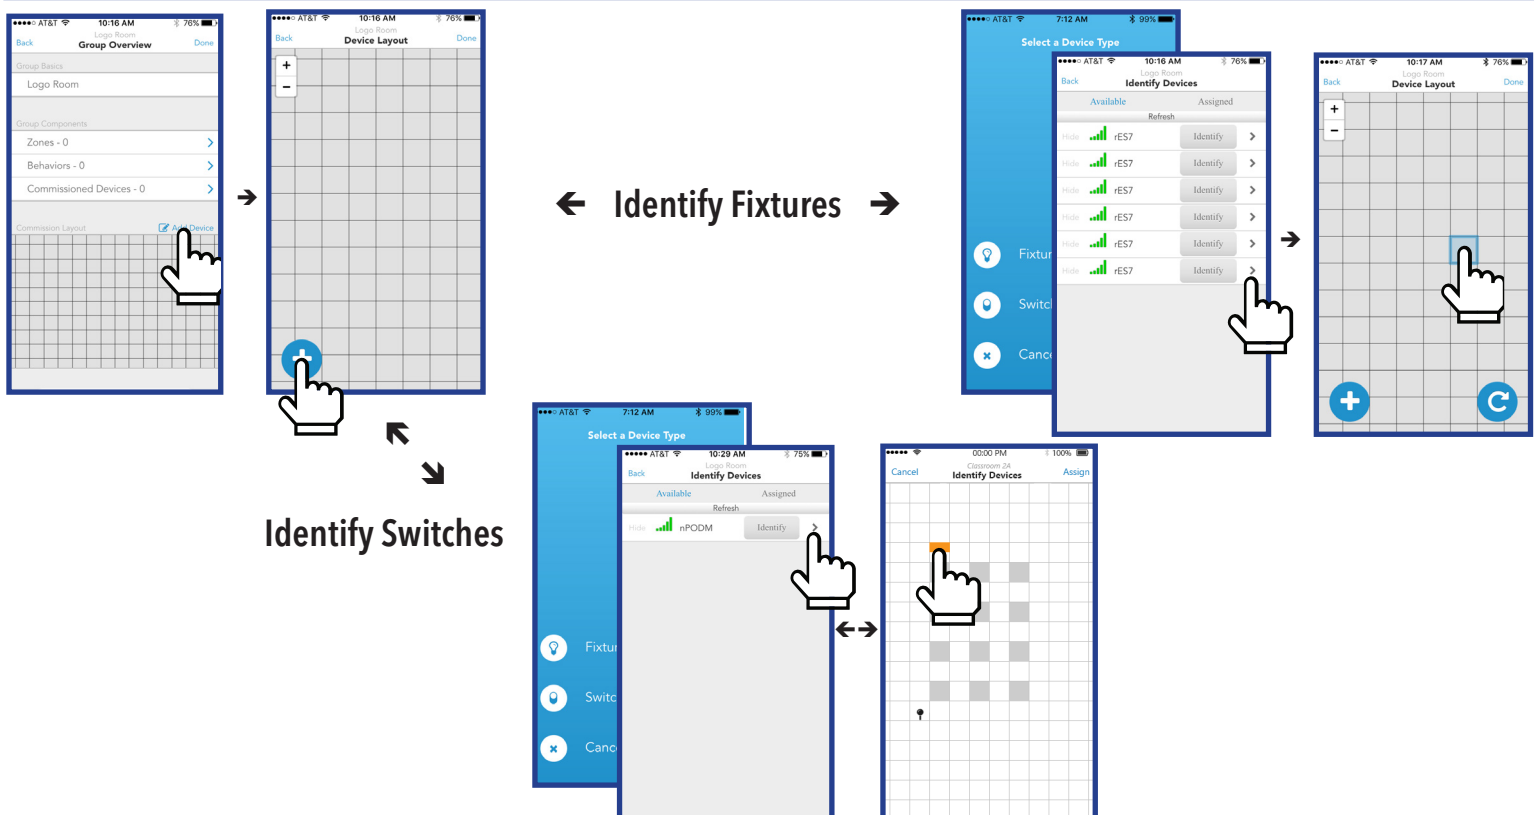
●●●●○ AT&T 10:16 AM 76%
Back Logo Room Group Overview Done
Group Basics
Logo Room
Group Components
Zones - 0
Behaviors - 0
Commissioned Devices - 0
Commission Layout
Add Device

●●●●○ AT&T 10:16 AM 76%
Back Logo Room Device Layout Done
+
−

Identify Fixtures

●●●●○ AT&T 7:12 AM 99%
Select a Device Type
Fixtur
Switc
Canc

●●●●○ AT&T 10:16 AM 76%
Back Logo Room Identify Devices
Available Assigned
Refresh
Hide rES7 Identify
Hide rES7 Identify
Hide rES7 Identify
Hide rES7 Identify
Hide rES7 Identify
Hide rES7 Identify

●●●●○ AT&T 10:17 AM 76%
Back Logo Room Device Layout Done
+
−

Identify Switches

●●●●○ AT&T 7:12 AM 99%
Select a Device Type
Fixtur
Switc
Canc

●●●●● AT&T 10:29 AM 75%
Back Logo Room Identify Devices
Available Assigned
Refresh
Hide nPODM Identify

●●●●● 00:00 PM 100%
Cancel Classroom 24 Identify Devices Assign